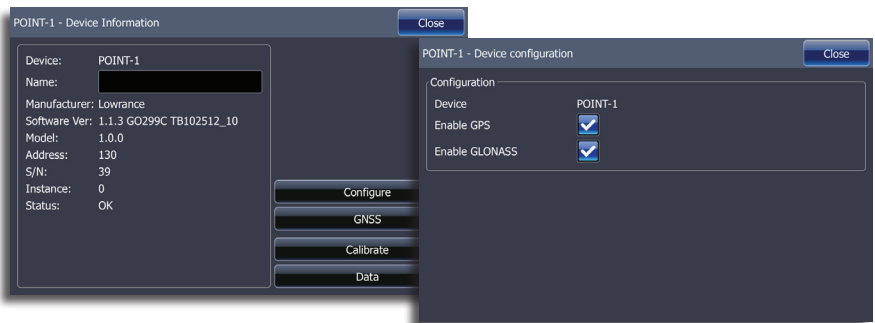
POINT-1 - Device Information

Close

Device: POINT-1
Name:
Manufacturer: Lowrance
Software Ver: 1.1.3 GO299C TB102512_10
Model: 1.0.0
Address: 130
S/N: 39
Instance: 0
Status: OK

Configure
GNSS
Calibrate
Data

POINT-1 - Device configuration

Close

Configuration
Device POINT-1
Enable GPS
Enable GLONASS